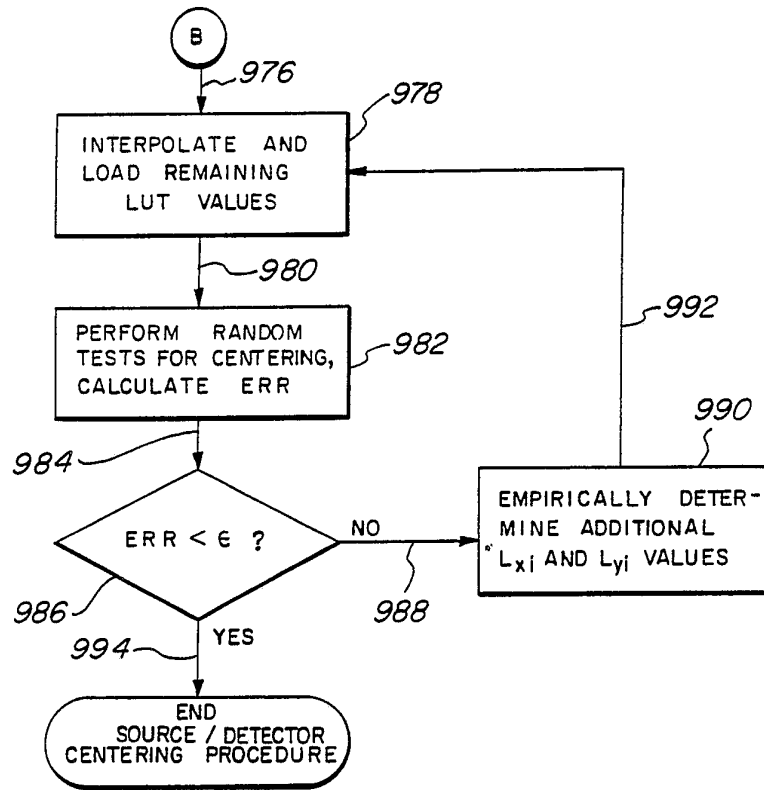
B

976

978

INTERPOLATE AND LOAD REMAINING LUT VALUES

980

PERFORM RANDOM TESTS FOR CENTERING, CALCULATE ERR

982

992

990

984

ERR < $\epsilon$ ?

NO

EMPIRICALLY DETERMINE ADDITIONAL $L_{xi}$ AND $L_{yi}$ VALUES

986

988

994

YES

END SOURCE / DETECTOR CENTERING PROCEDURE